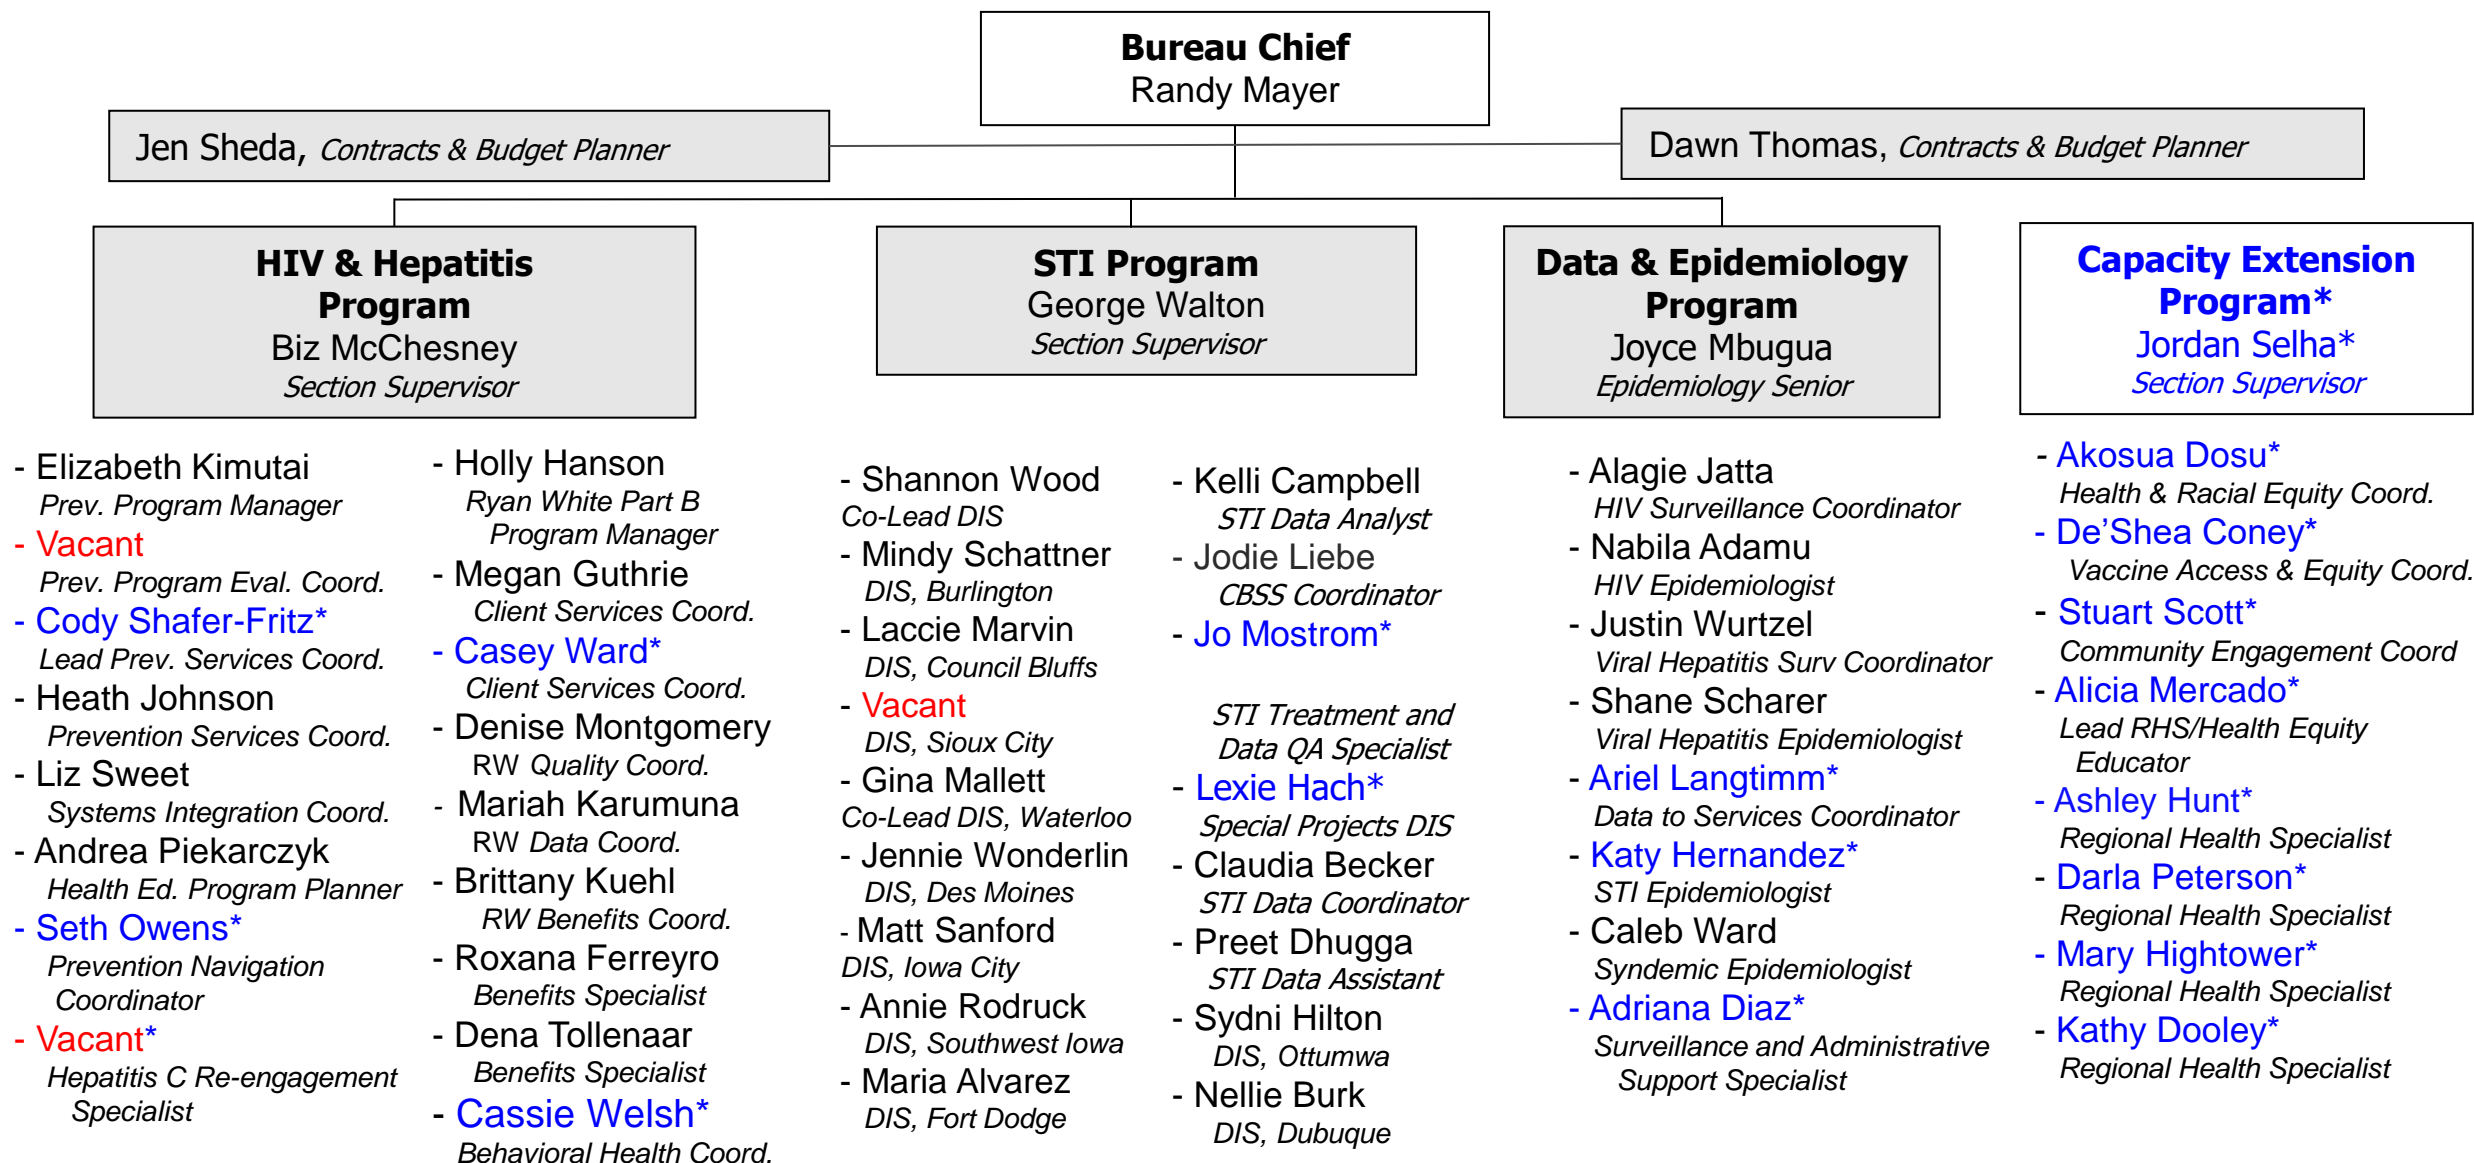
**Bureau Chief**
Randy Mayer

Jen Sheda, *Contracts & Budget Planner*

Dawn Thomas, *Contracts & Budget Planner*

**HIV & Hepatitis Program**
Biz McChesney
*Section Supervisor*

**STI Program**
George Walton
*Section Supervisor*

**Data & Epidemiology Program**
Joyce Mbugua
*Epidemiology Senior*

**Capacity Extension Program***
Jordan Selha*
*Section Supervisor*

- Elizabeth Kimutai
*Prev. Program Manager*
- Vacant
*Prev. Program Eval. Coord.*
- Cody Shafer-Fritz*
*Lead Prev. Services Coord.*
- Heath Johnson
*Prevention Services Coord.*
- Liz Sweet
*Systems Integration Coord.*
- Andrea Piekarczyk
*Health Ed. Program Planner*
- Seth Owens*
*Prevention Navigation Coordinator*
- Vacant*
*Hepatitis C Re-engagement Specialist*

- Holly Hanson
*Ryan White Part B Program Manager*
- Megan Guthrie
*Client Services Coord.*
- Casey Ward*
*Client Services Coord.*
- Denise Montgomery
RW *Quality Coord.*
- Mariah Karumuna
RW *Data Coord.*
- Brittany Kuehl
*RW Benefits Coord.*
- Roxana Ferreyro
*Benefits Specialist*
- Dena Tollenaar
*Benefits Specialist*
- Cassie Welsh*
*Behavioral Health Coord.*

- Shannon Wood
*Co-Lead DIS*
- Mindy Schattner
*DIS, Burlington*
- Laccie Marvin
*DIS, Council Bluffs*
- Vacant
*DIS, Sioux City*
- Gina Mallett
*Co-Lead DIS, Waterloo*
- Jennie Wonderlin
*DIS, Des Moines*
- Matt Sanford
*DIS, Iowa City*
- Annie Rodruck
*DIS, Southwest Iowa*
- Maria Alvarez
*DIS, Fort Dodge*

- Kelli Campbell
*STI Data Analyst*
- Jodie Liebe
*CBSS Coordinator*
- Jo Mostrom*
*STI Treatment and Data QA Specialist*
- Lexie Hach*
*Special Projects DIS*
- Claudia Becker
*STI Data Coordinator*
- Preet Dhugga
*STI Data Assistant*
- Sydni Hilton
*DIS, Ottumwa*
- Nellie Burk
*DIS, Dubuque*

- Alagie Jatta
*HIV Surveillance Coordinator*
- Nabila Adamu
*HIV Epidemiologist*
- Justin Wurtzel
*Viral Hepatitis Surv Coordinator*
- Shane Scharer
*Viral Hepatitis Epidemiologist*
- Ariel Langtimm*
*Data to Services Coordinator*
- Katy Hernandez*
*STI Epidemiologist*
- Caleb Ward
*Syndemic Epidemiologist*
- Adriana Diaz*
*Surveillance and Administrative Support Specialist*

- Akosua Dosu*
*Health & Racial Equity Coord.*
- De'Shea Coney*
*Vaccine Access & Equity Coord.*
- Stuart Scott*
*Community Engagement Coord*
- Alicia Mercado*
*Lead RHS/Health Equity Educator*
- Ashley Hunt*
*Regional Health Specialist*
- Darla Peterson*
*Regional Health Specialist*
- Mary Hightower*
*Regional Health Specialist*
- Kathy Dooley*
*Regional Health Specialist*